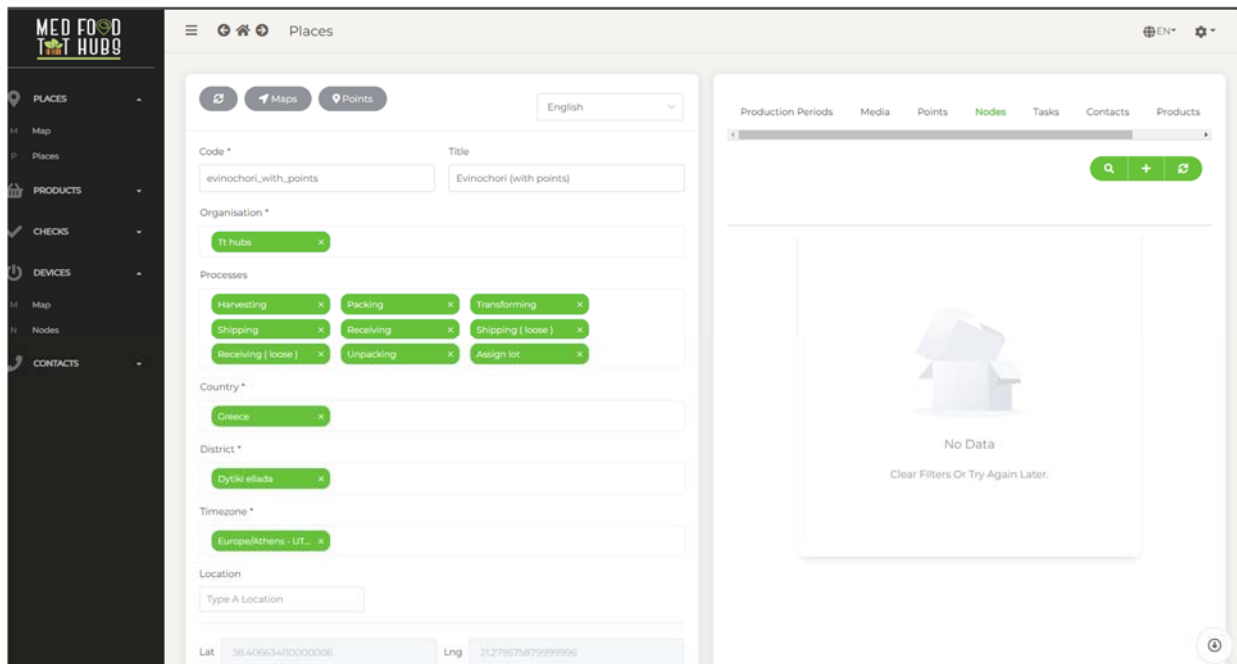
MED FOOD
TT HUBS

PLACES
M Map
P Places
PRODUCTS
CHECKS
DEVICES
M Map
N Nodes
CONTACTS

Places

EN

Maps Points

English

Code *
evinochori_with_points

Title
Evinochori (with points)

Organisation *
Tt hubs ×

Processes
Harvesting × Packing × Transforming ×
Shipping × Receiving × Shipping ( loose ) ×
Receiving ( loose ) × Unpacking × Assign lot ×

Country *
Greece ×

District *
Dytiki ellada ×

Timezone *
Europe/Athens - UT... ×

Location
Type A Location

Lat 38.406634110000006 Lng 21.279575879999996

Production Periods Media Points Nodes Tasks Contacts Products

No Data
Clear Filters Or Try Again Later.